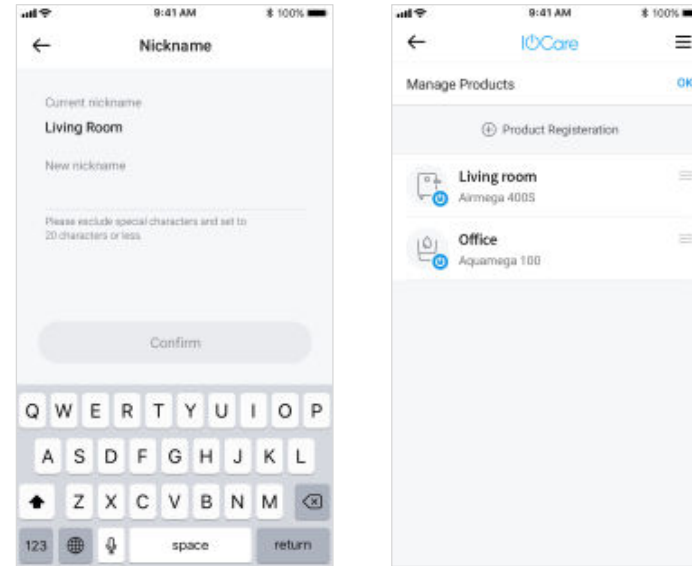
9:41 AM 100%

←

Nickname

Current nickname

Living Room

New nickname

Please exclude special characters and set to 20 characters or less.

Confirm

Q W E R T Y U I O P

A S D F G H J K L

Z X C V B N M

123 space return

9:41 AM 100%

←

IOCare

Manage Products

OK

Product Registeration

Living room

Airmega 400S

Office

Aquamega 100